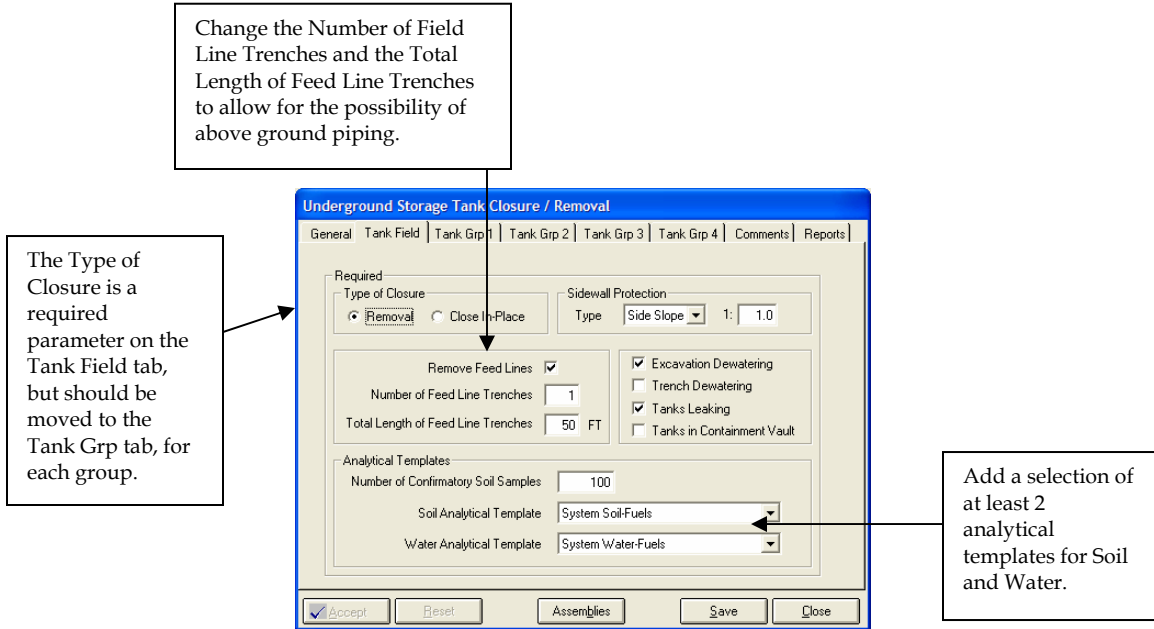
Change the Number of Field Line Trenches and the Total Length of Feed Line Trenches to allow for the possibility of above ground piping.

The Type of Closure is a required parameter on the Tank Field tab, but should be moved to the Tank Grp tab, for each group.

Underground Storage Tank Closure / Removal

General | Tank Field | Tank Grp 1 | Tank Grp 2 | Tank Grp 3 | Tank Grp 4 | Comments | Reports

Required

Type of Closure

Removal

Close In-Place

Sidewall Protection

Type Side Slope 1: 1.0

Remove Feed Lines

Number of Feed Line Trenches 1

Total Length of Feed Line Trenches 50 FT

Excavation Dewatering

Trench Dewatering

Tanks Leaking

Tanks in Containment Vault

Analytical Templates

Number of Confirmatory Soil Samples 100

Soil Analytical Template System Soil-Fuels

Water Analytical Template System Water-Fuels

Accept

Reset

Assemblies

Save

Close

Add a selection of at least 2 analytical templates for Soil and Water.